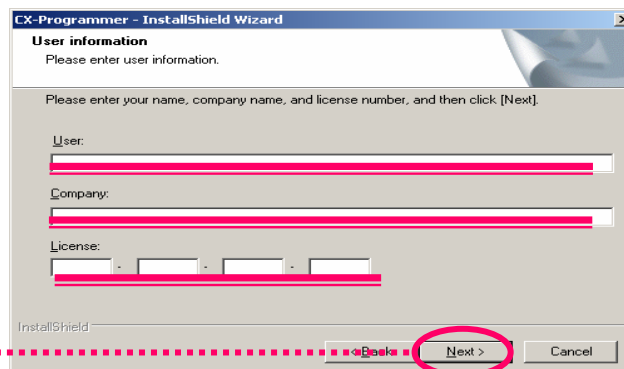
CX-Programmer - InstallShield Wizard

User information

Please enter user information.

Please enter your name, company name, and license number, and then click [Next].

User:

Company:

License:

- - -

InstallShield

< Back

Next >

Cancel